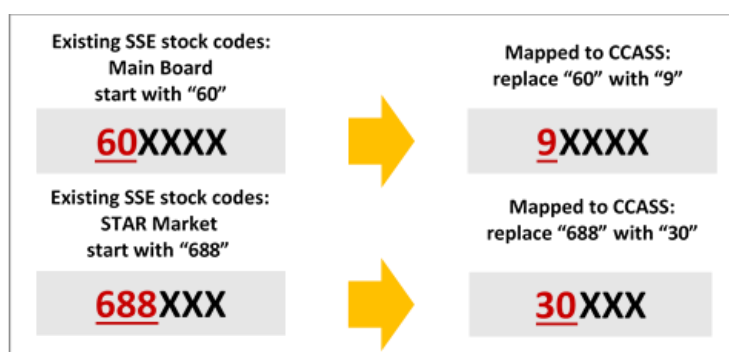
Existing SSE stock codes: Main Board start with “60”

60XXXX

Mapped to CCASS: replace “60” with “9”

9XXXX

Existing SSE stock codes: STAR Market start with “688”

688XXX

Mapped to CCASS: replace “688” with “30”

30XXX